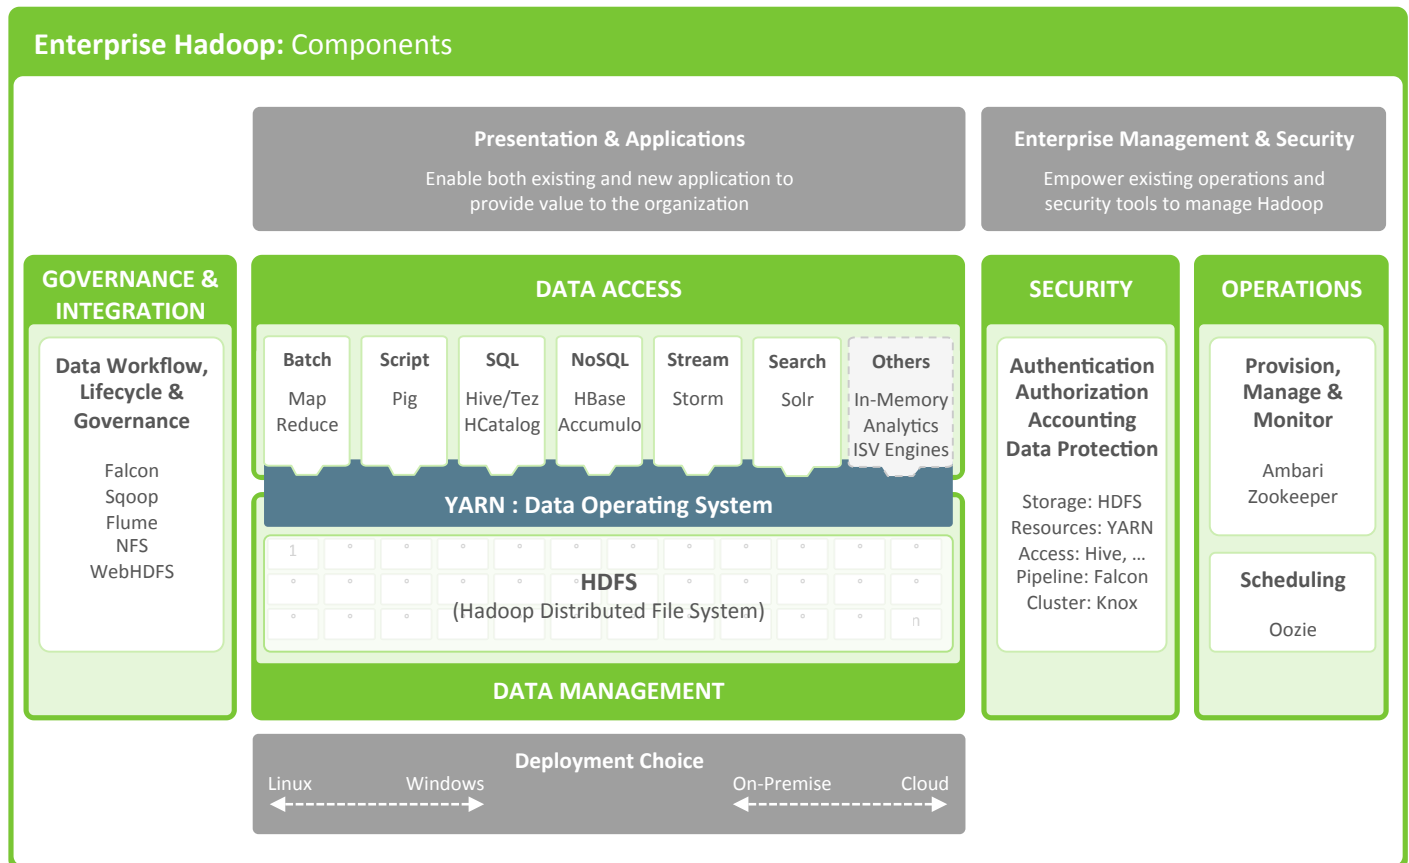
Enterprise Hadoop: Components

Presentation & Applications
Enable both existing and new application to provide value to the organization

Enterprise Management & Security
Empower existing operations and security tools to manage Hadoop

GOVERNANCE & INTEGRATION

Data Workflow, Lifecycle & Governance

Falcon
Sqoop
Flume
NFS
WebHDFS

DATA ACCESS

| Batch | Script | SQL | NoSQL | Stream | Search | Others |
|---|---|---|---|---|---|---|
| Map Reduce | Pig | Hive/Tez HCatalog | HBase Accumulo | Storm | Solr | In-Memory Analytics ISV Engines |

YARN : Data Operating System

1

HDFS
(Hadoop Distributed File System)

n

DATA MANAGEMENT

SECURITY

Authentication
Authorization
Accounting
Data Protection

Storage: HDFS
Resources: YARN
Access: Hive, ...
Pipeline: Falcon
Cluster: Knox

OPERATIONS

Provision, Manage & Monitor

Ambari
Zookeeper

Scheduling

Oozie

Deployment Choice
Linux Windows On-Premise Cloud